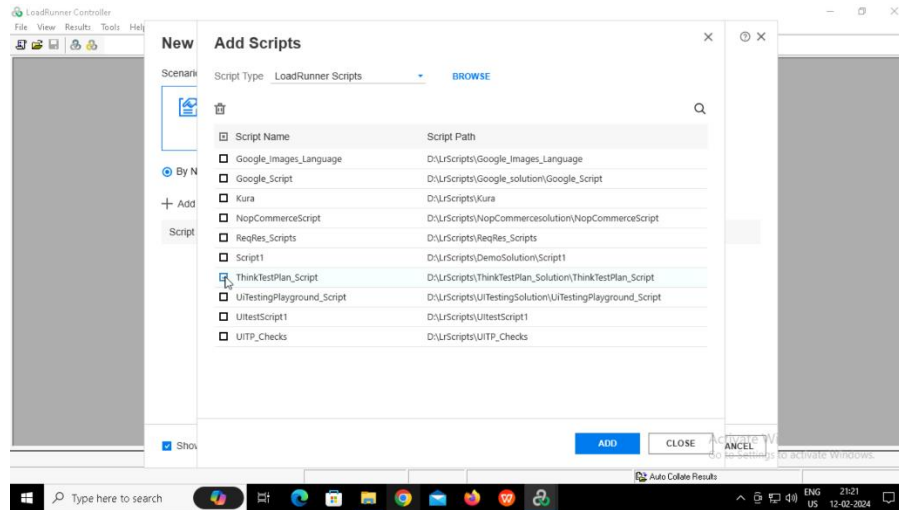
LoadRunner Controller
File View Results Tools Help

New
Scenario
By N
+ Add
Script
Show

Add Scripts
Script Type LoadRunner Scripts BROWSE

| Script Name | Script Path |
|---|---|
| Google_Images_Language | D:\LrScripts\Google_Images_Language |
| Google_Script | D:\LrScripts\Google_solution\Google_Script |
| Kura | D:\LrScripts\Kura |
| NopCommerceScript | D:\LrScripts\NopCommercesolution\NopCommerceScript |
| ReqRes_Scripts | D:\LrScripts\ReqRes_Scripts |
| Script1 | D:\LrScripts\DemoSolution\Script1 |
| ThinkTestPlan_Script | D:\LrScripts\ThinkTestPlan_Solution\ThinkTestPlan_Script |
| UiTestingPlayground_Script | D:\LrScripts\UITestingSolution\UiTestingPlayground_Script |
| UItestScript1 | D:\LrScripts\UItestScript1 |
| UITP_Checks | D:\LrScripts\UITP_Checks |

ADD CLOSE

CANCEL
Activate Windows
Go to Settings to activate Windows.
Auto Collate Results

Type here to search
ENG US 21:21 12-02-2024